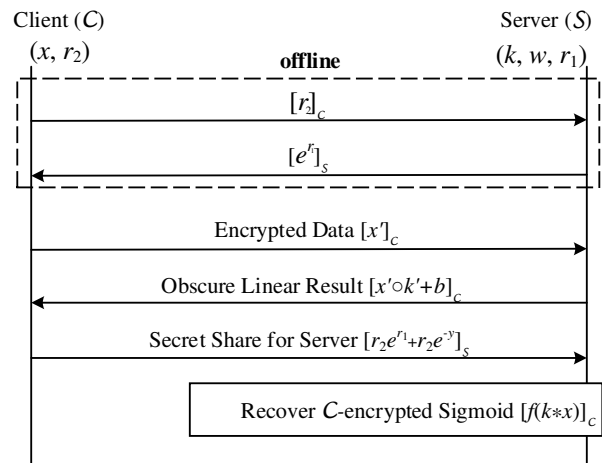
Client ($C$)

$(x, r_2)$

offline

Server ($S$)

$(k, w, r_1)$

$[r_2]_C$

$[e^{r_1}]_S$

Encrypted Data $[x']_C$

Obscure Linear Result $[x' \circ k' + b]_C$

Secret Share for Server $[r_2 e^{r_1} + r_2 e^{-y}]_S$

Recover $C$-encrypted Sigmoid $[f(k * x)]_C$